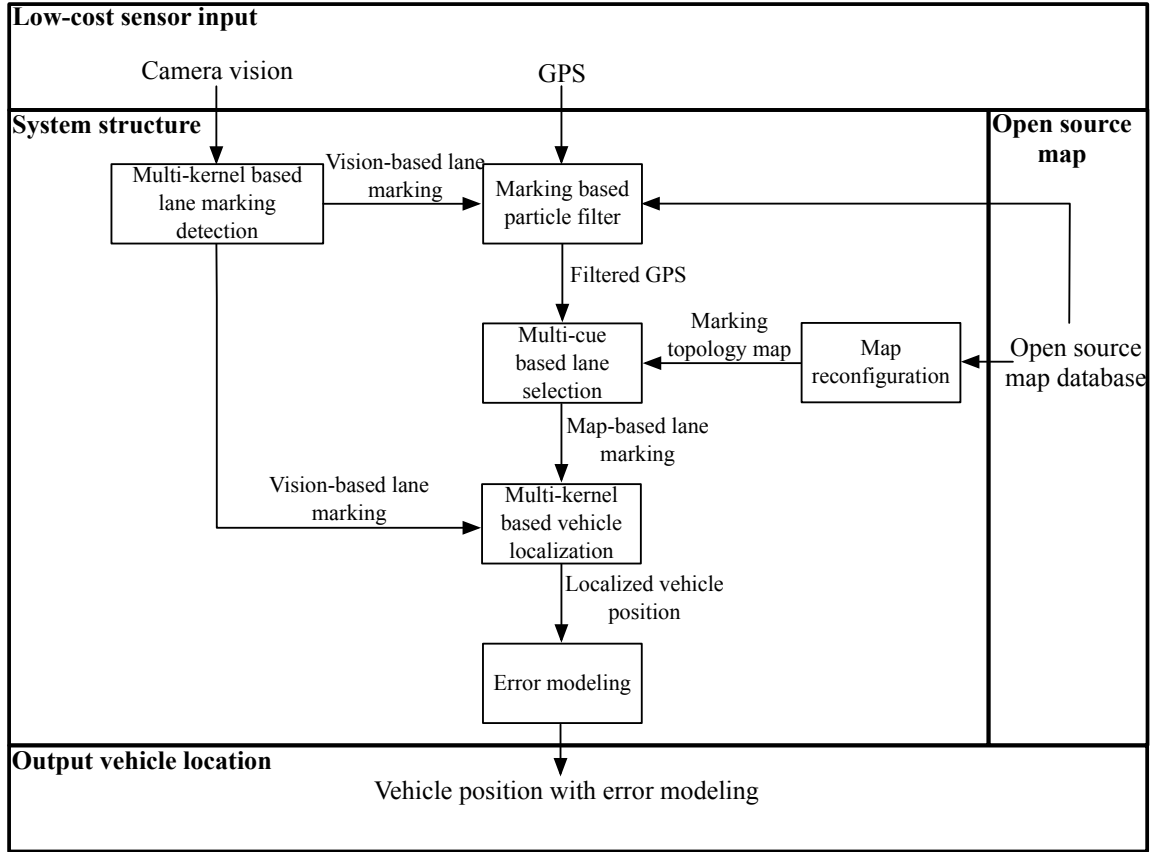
Low-cost sensor input

Camera vision

GPS

System structure

Open source map

Multi-kernel based lane marking detection

Vision-based lane marking

Marking based particle filter

Filtered GPS

Marking topology map

Multi-cue based lane selection

Map reconfiguration

Open source map database

Map-based lane marking

Vision-based lane marking

Multi-kernel based vehicle localization

Localized vehicle position

Error modeling

Output vehicle location

Vehicle position with error modeling